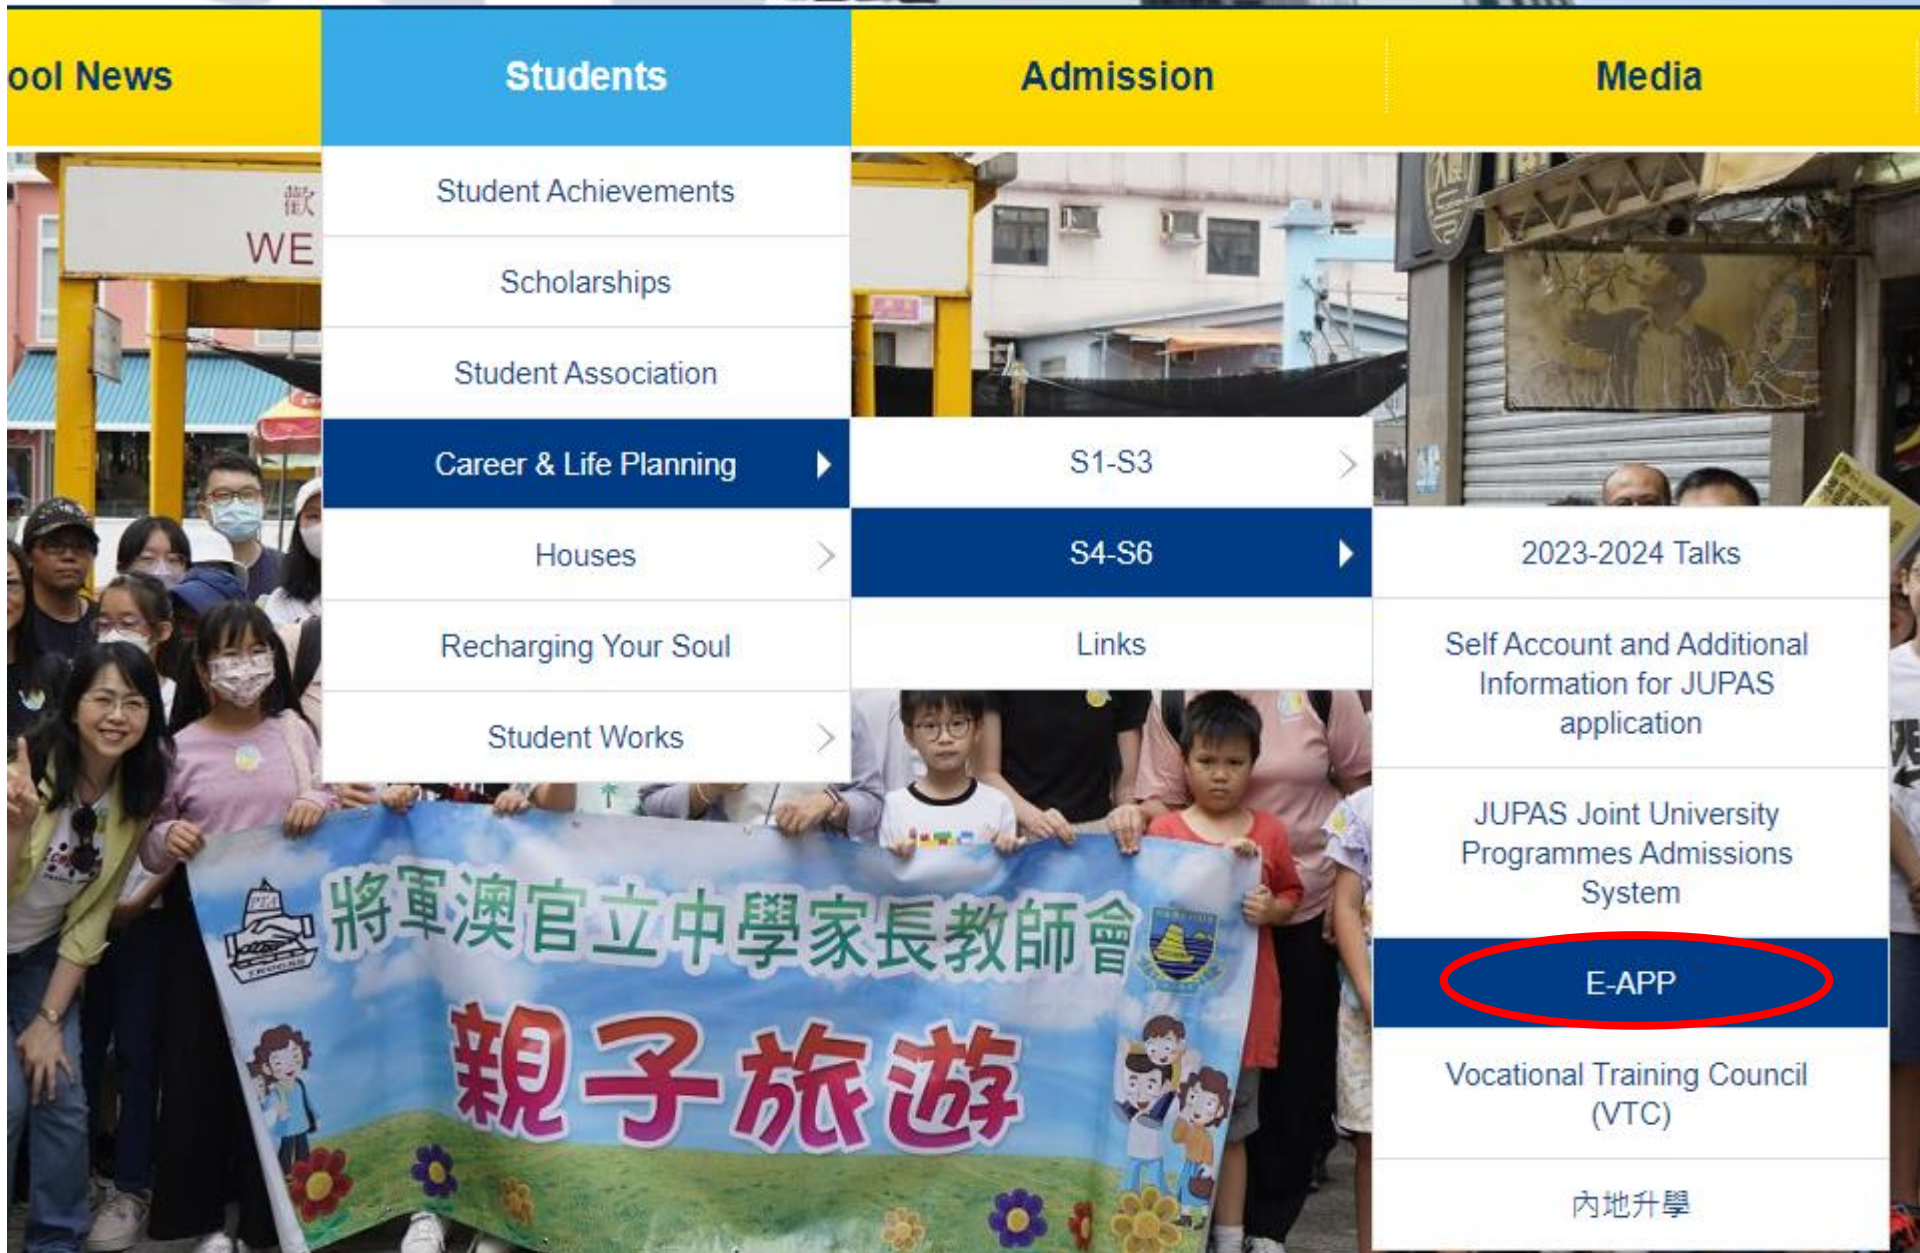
ool News
Students
Admission
Media

Student Achievements
Scholarships
Student Association
Career & Life Planning
Houses
Recharging Your Soul
Student Works

S1-S3
S4-S6
Links

2023-2024 Talks
Self Account and Additional Information for JUPAS application
JUPAS Joint University Programmes Admissions System
E-APP
Vocational Training Council (VTC)
內地升學

歡
WE

將軍澳官立中學家長教師會
親子旅遊